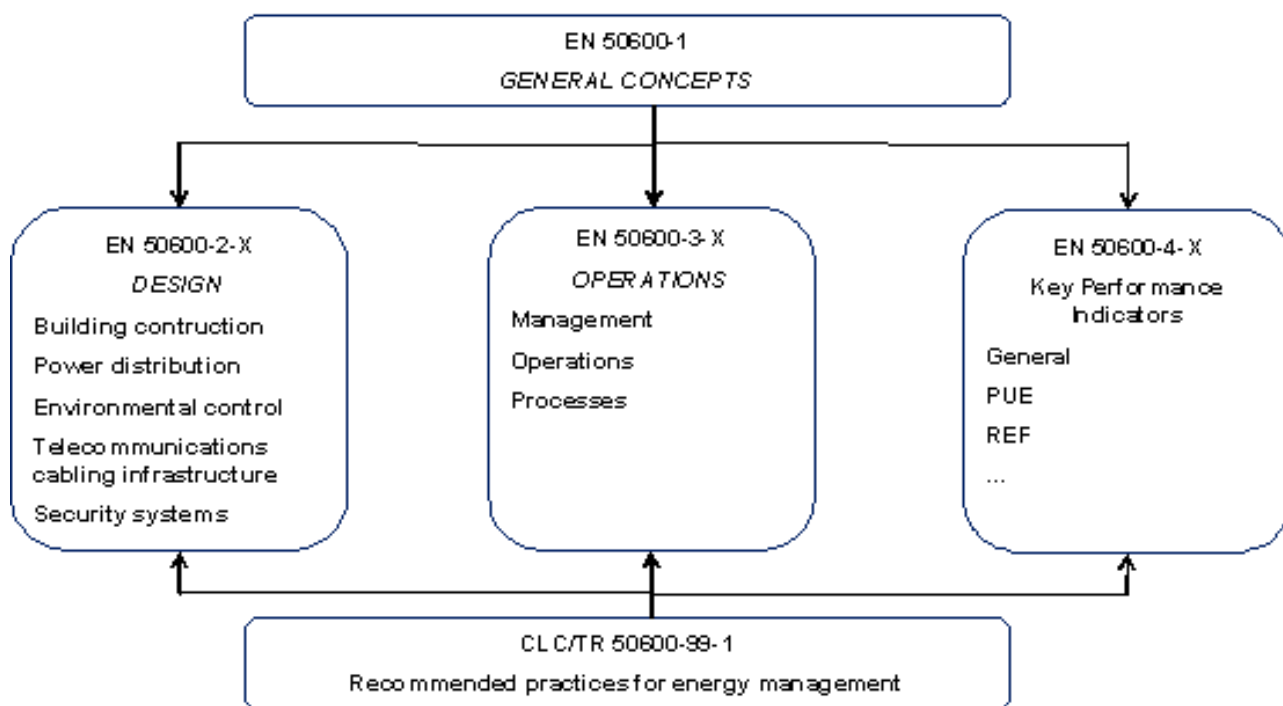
EN 50600-1
GENERAL CONCEPTS

EN 50600-2-X
DESIGN
Building contruction
Power distribution
Environmental control
Telecommunications cabling infrastructure
Security systems

EN 50600-3-X
OPERATIONS
Management
Operations
Processes

EN 50600-4-X
Key Performance Indicators
General
PUE
REF
...

CLC/TR 50600-99-1
Recommended practices for energy management